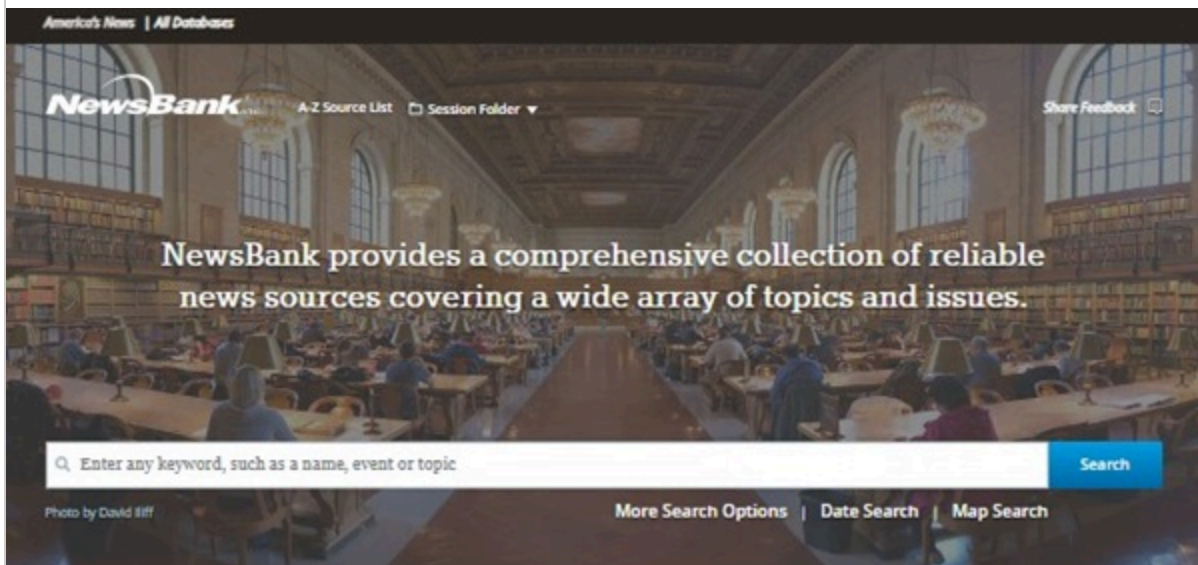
America's News | All Databases

NewsBank A-Z Source List Session Folder ▼ Share Feedback

NewsBank provides a comprehensive collection of reliable news sources covering a wide array of topics and issues.

Enter any keyword, such as a name, event or topic

Search

Photo by David Iliff

More Search Options | Date Search | Map Search